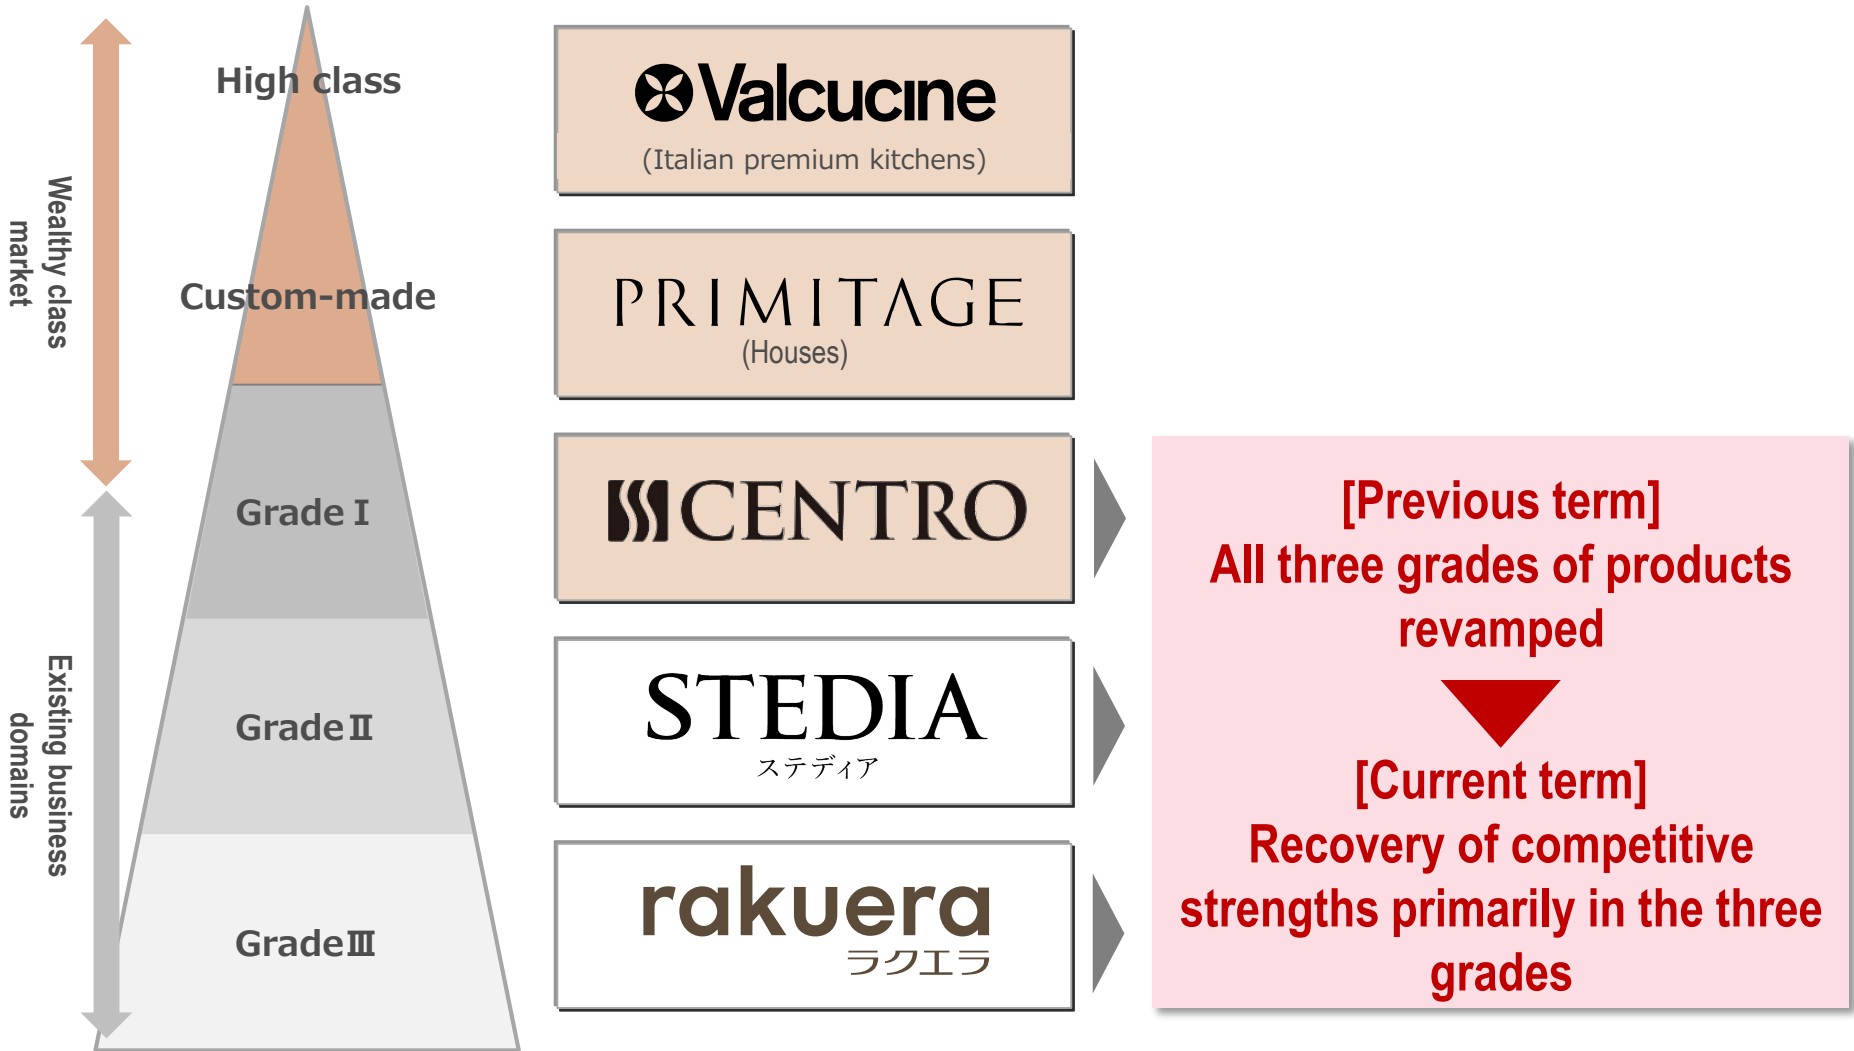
Wealthy class market

Existing business domains

High class

Custom-made

Grade I

Grade II

Grade III

Valcucine
(Italian premium kitchens)

PRIMITAGE
(Houses)

CENTRO

STEDIA
ステディア

rakuera
ラクエラ

[Previous term]
All three grades of products revamped

[Current term]
Recovery of competitive strengths primarily in the three grades